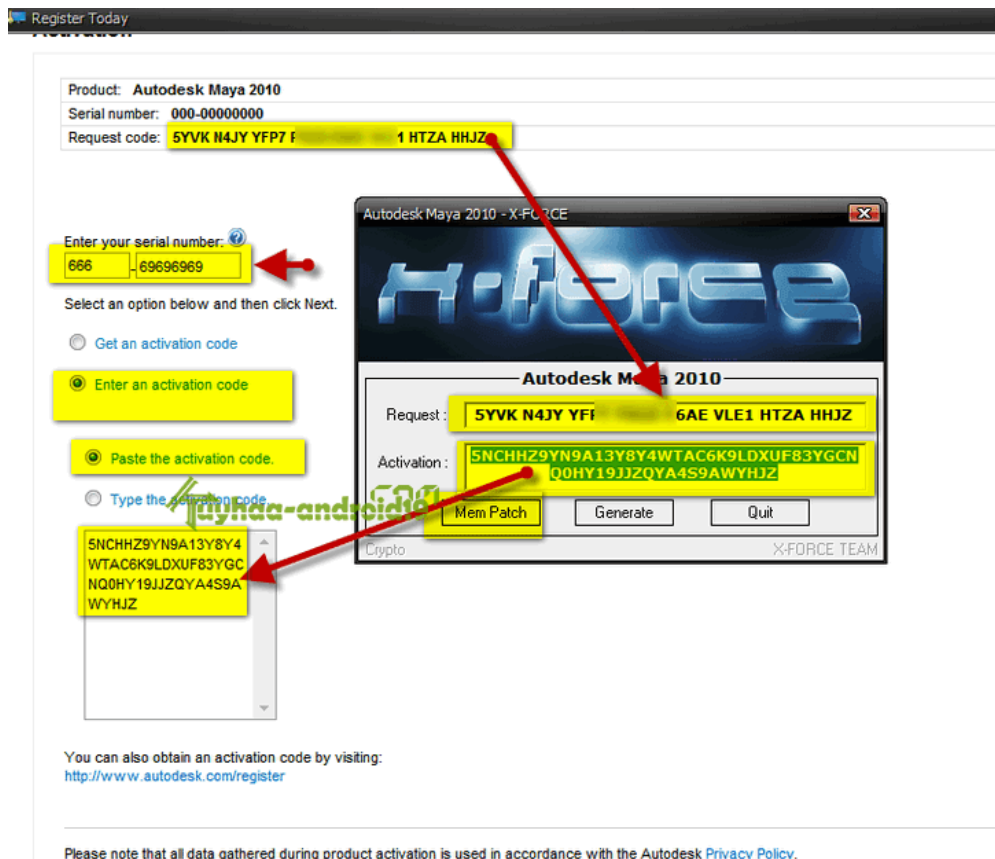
Register Today

Activation

| Product: | Autodesk Maya 2010 |
|---|---|
| Serial number: | 000-00000000 |
| Request code: | 5YVK N4JY YFP7 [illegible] 1 HTZA HHJZ |

Enter your serial number:

666 - 69696969

Select an option below and then click Next.

Get an activation code

Enter an activation code

Paste the activation code.

Type the activation code.

5NCHHZ9YN9A13Y8Y4WTAC6K9LDXUF83YGCNQ0HY19JJZQYA4S9AWYHJZ

You can also obtain an activation code by visiting:
http://www.autodesk.com/register

Please note that all data gathered during product activation is used in accordance with the Autodesk Privacy Policy.

Autodesk Maya 2010 - X-FORCE

X-FORCE

Autodesk Maya 2010

Request : 5YVK N4JY YF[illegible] 6AE VLE1 HTZA HHJZ

Activation : 5NCHHZ9YN9A13Y8Y4WTAC6K9LDXUF83YGCNQ0HY19JJZQYA4S9AWYHJZ

Mem Patch

Generate

Quit

Crypto

X-FORCE TEAM

tuyhoa-android